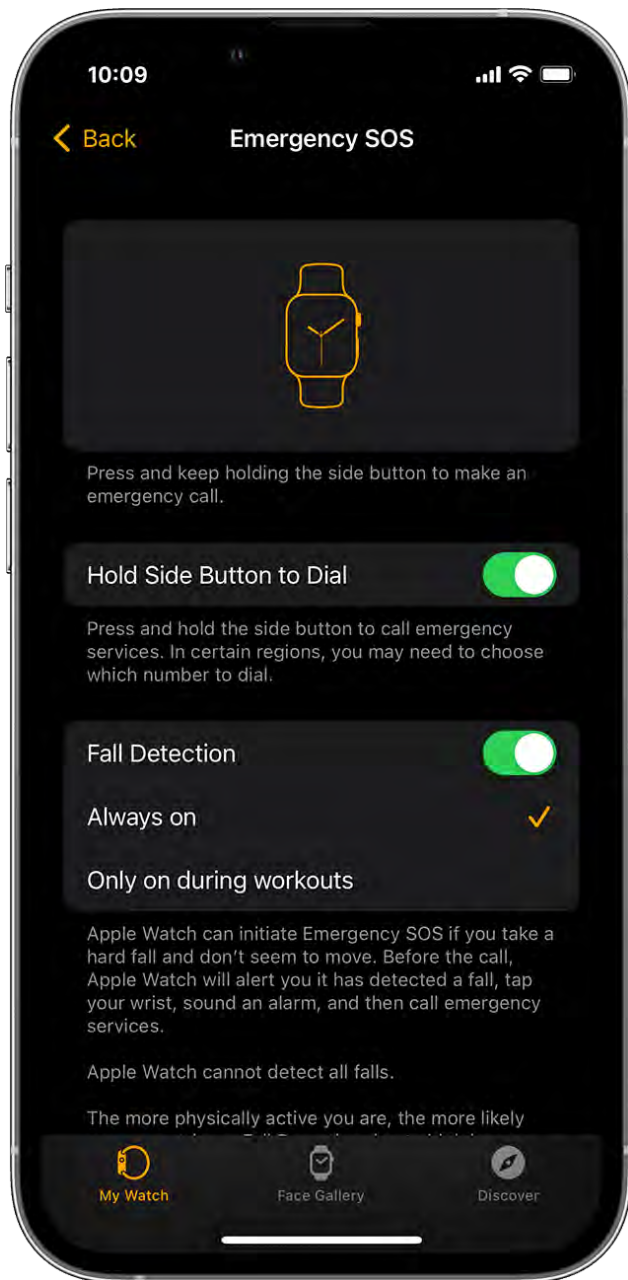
10:09

Back

Emergency SOS

Press and keep holding the side button to make an emergency call.

Hold Side Button to Dial

Press and hold the side button to call emergency services. In certain regions, you may need to choose which number to dial.

Fall Detection

Always on

Only on during workouts

Apple Watch can initiate Emergency SOS if you take a hard fall and don't seem to move. Before the call, Apple Watch will alert you it has detected a fall, tap your wrist, sound an alarm, and then call emergency services.

Apple Watch cannot detect all falls.

The more physically active you are, the more likely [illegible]

My Watch

Face Gallery

Discover